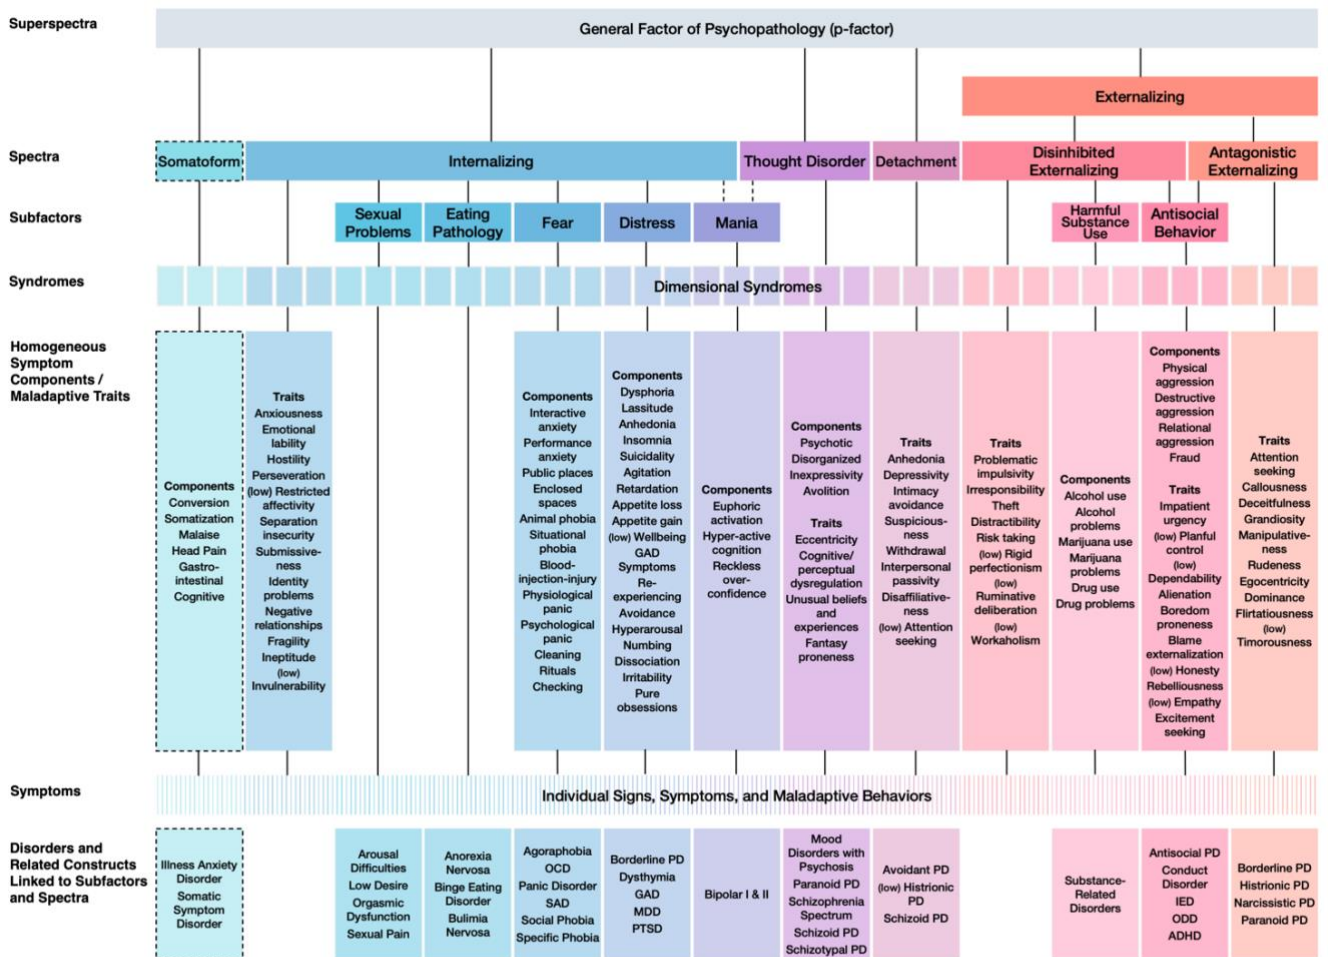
Superspectra

General Factor of Psychopathology (p-factor)

Externalizing

Spectra

Somatoform

Internalizing

Thought Disorder

Detachment

Disinhibited Externalizing

Antagonistic Externalizing

Subfactors

Sexual Problems

Eating Pathology

Fear

Distress

Mania

Harmful Substance Use

Antisocial Behavior

Syndromes

Dimensional Syndromes

Homogeneous Symptom Components / Maladaptive Traits

Components
Conversion
Somatization
Malaise
Head Pain
Gastro-intestinal
Cognitive

Traits
Anxiousness
Emotional lability
Hostility
Perseveration
(low) Restricted affectivity
Separation insecurity
Submissiveness
Identity problems
Negative relationships
Fragility
Ineptitude
(low) Invulnerability

Components
Interactive anxiety
Performance anxiety
Public places
Enclosed spaces
Animal phobia
Situational phobia
Blood-injection-injury
Physiological panic
Psychological panic
Cleaning
Rituals
Checking

Components
Dysphoria
Lassitude
Anhedonia
Insomnia
Suicidality
Agitation
Retardation
Appetite loss
Appetite gain
(low) Wellbeing
GAD Symptoms
Re-experiencing
Avoidance
Hyperarousal
Numbing
Dissociation
Irritability
Pure obsessions

Components
Euphoric activation
Hyper-active cognition
Reckless over-confidence

Components
Psychotic
Disorganized
Inexpressivity
Avolition
Traits
Eccentricity
Cognitive/perceptual dysregulation
Unusual beliefs and experiences
Fantasy proneness

Traits
Anhedonia
Depressivity
Intimacy avoidance
Suspiciousness
Withdrawal
Interpersonal passivity
Disaffiliativeness
(low) Attention seeking

Traits
Problematic impulsivity
Irresponsibility
Theft
Distractibility
Risk taking
(low) Rigid perfectionism
(low) Ruminative deliberation
(low) Workaholism

Components
Alcohol use
Alcohol problems
Marijuana use
Marijuana problems
Drug use
Drug problems

Components
Physical aggression
Destructive aggression
Relational aggression
Fraud
Traits
Impatient urgency
(low) Planful control
(low) Dependability
Alienation
Boredom proneness
Blame externalization
(low) Honesty
Rebelliousness
(low) Empathy
Excitement seeking

Traits
Attention seeking
Callousness
Deceitfulness
Grandiosity
Manipulativeness
Rudeness
Egocentricity
Dominance
Flirtatiousness
(low) Timorousness

Symptoms

Individual Signs, Symptoms, and Maladaptive Behaviors

Disorders and Related Constructs Linked to Subfactors and Spectra

Illness Anxiety Disorder
Somatic Symptom Disorder

Arousal Difficulties
Low Desire
Orgasmic Dysfunction
Sexual Pain

Anorexia Nervosa
Binge Eating Disorder
Bulimia Nervosa

Agoraphobia
OCD
Panic Disorder
SAD
Social Phobia
Specific Phobia

Borderline PD
Dysthymia
GAD
MDD
PTSD

Bipolar I & II

Mood Disorders with Psychosis
Paranoid PD
Schizophrenia Spectrum
Schizoid PD
Schizotypal PD

Avoidant PD
(low) Histrionic PD
Schizoid PD

Substance-Related Disorders

Antisocial PD
Conduct Disorder
IED
ODD
ADHD

Borderline PD
Histrionic PD
Narcissistic PD
Paranoid PD